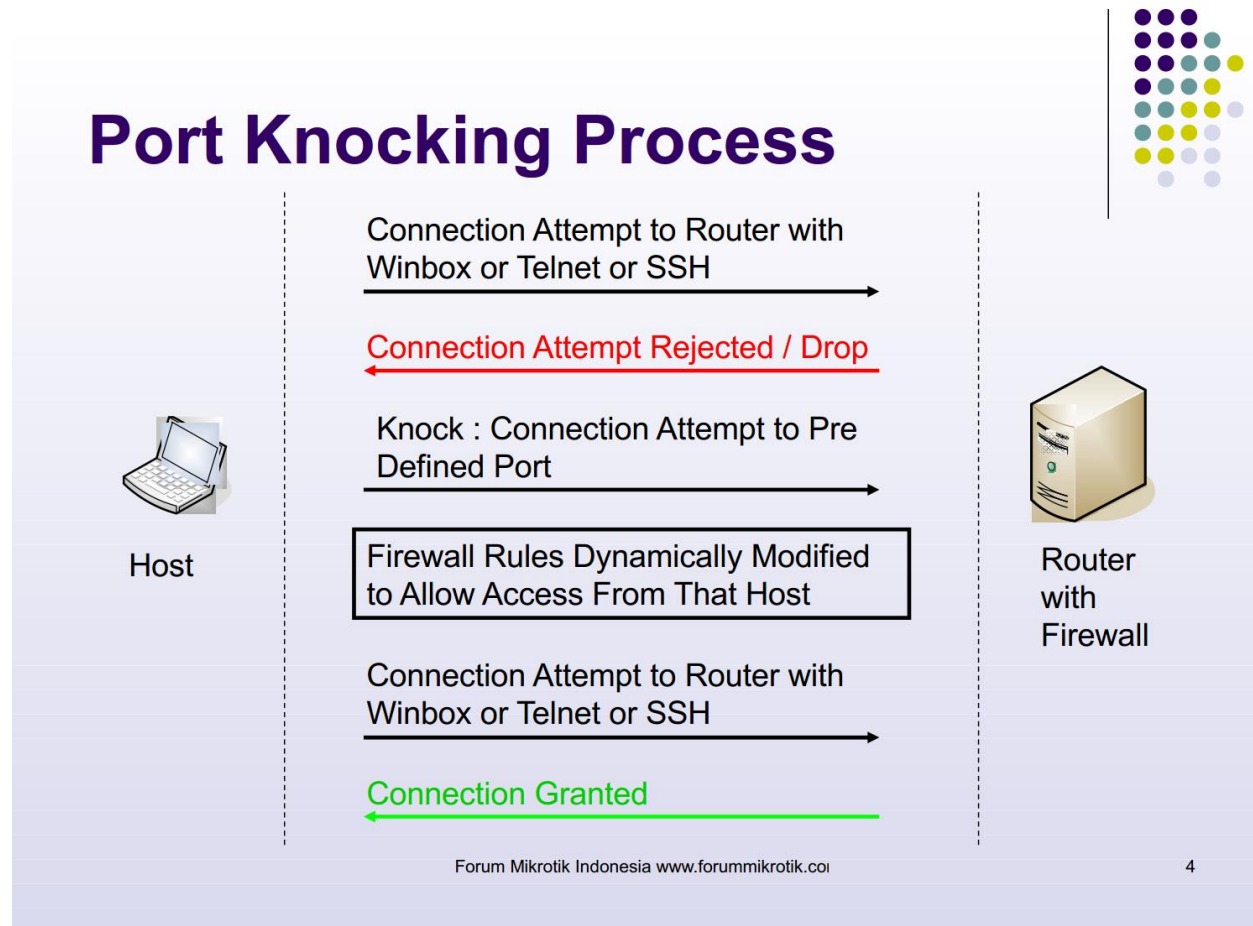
Port Knocking Process

Host

Connection Attempt to Router with Winbox or Telnet or SSH

Connection Attempt Rejected / Drop

Knock : Connection Attempt to Pre Defined Port

Firewall Rules Dynamically Modified to Allow Access From That Host

Connection Attempt to Router with Winbox or Telnet or SSH

Connection Granted

Router with Firewall

Forum Mikrotik Indonesia www.forummikrotik.co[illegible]

4